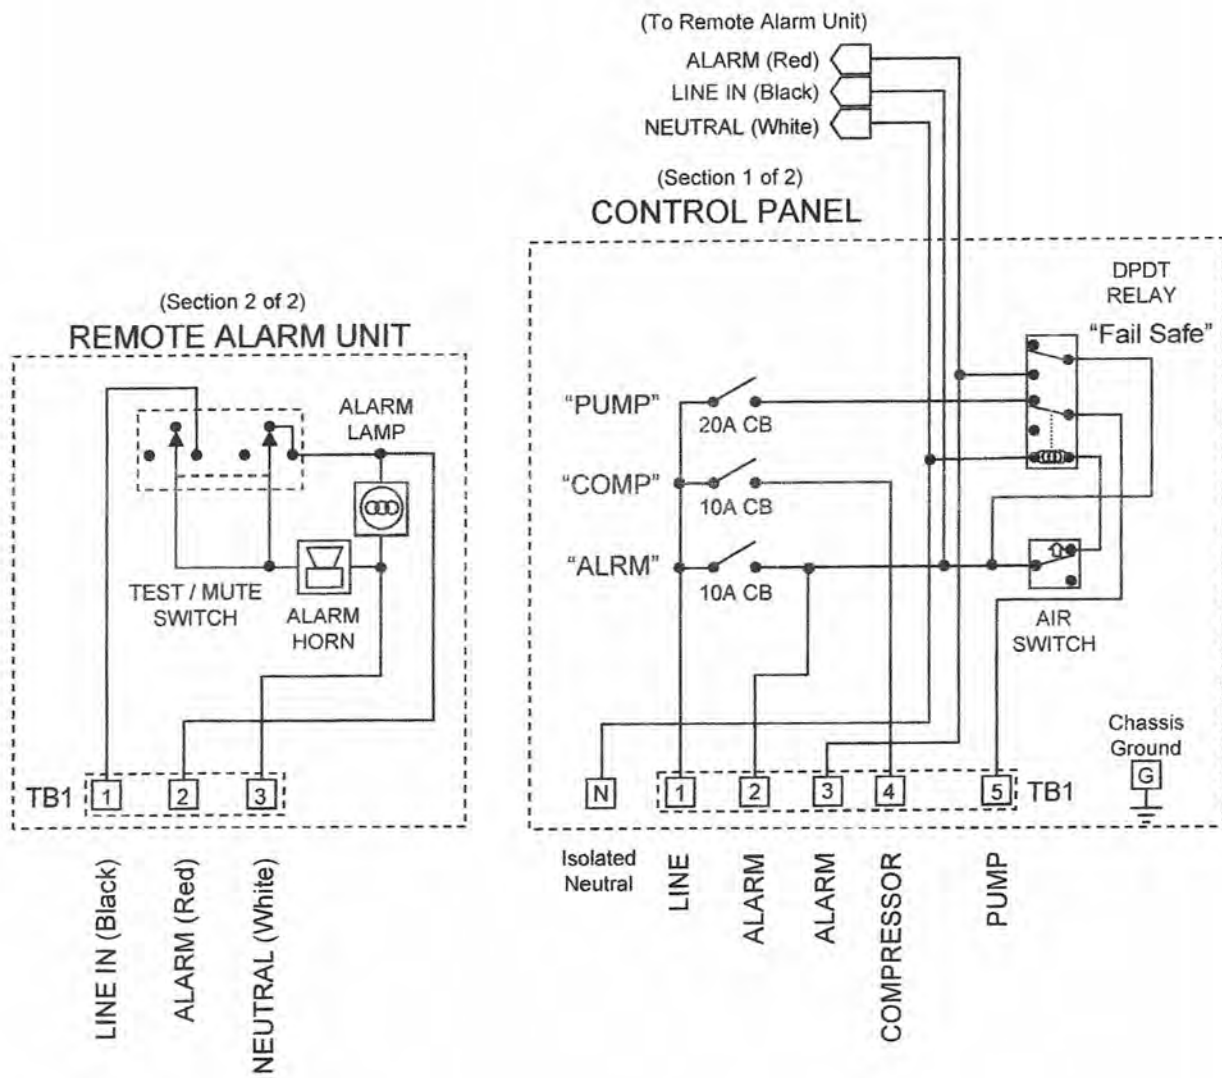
(To Remote Alarm Unit)
ALARM (Red)
LINE IN (Black)
NEUTRAL (White)

(Section 1 of 2)
CONTROL PANEL

(Section 2 of 2)
REMOTE ALARM UNIT

ALARM LAMP

TEST / MUTE SWITCH

ALARM HORN

TB1 1 2 3

LINE IN (Black)
ALARM (Red)
NEUTRAL (White)

DPDT RELAY
"Fail Safe"

"PUMP"
20A CB
"COMP"
10A CB
"ALRM"
10A CB

AIR SWITCH

Chassis Ground
G

N 1 2 3 4 5 TB1

Isolated Neutral
LINE
ALARM
ALARM
COMPRESSOR
PUMP